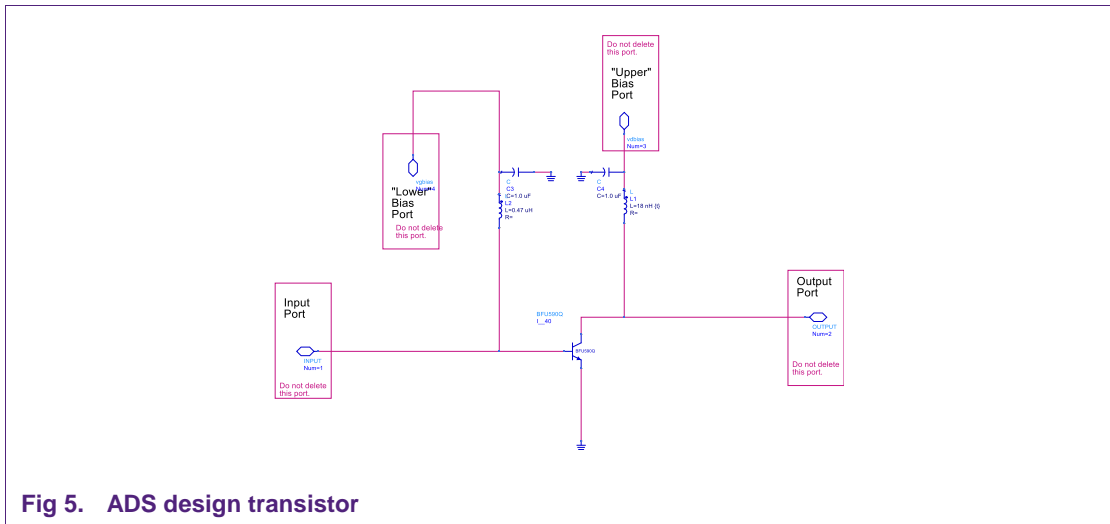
Do not delete this port.

"Upper" Bias Port

vdbias
Num=3

vgbias
Num=4

"Lower" Bias Port

Do not delete this port.

C
C3
C=1.0 uF
L
L2
L=0.47 uH
R=

C
C4
C=1.0 uF
L
L1
L=18 nH {t}
R=

Output Port

OUTPUT
Num=2

Do not delete this port.

Input Port

INPUT
Num=1

Do not delete this port.

BFU590Q
I__40

BFU590Q

Fig 5. ADS design transistor